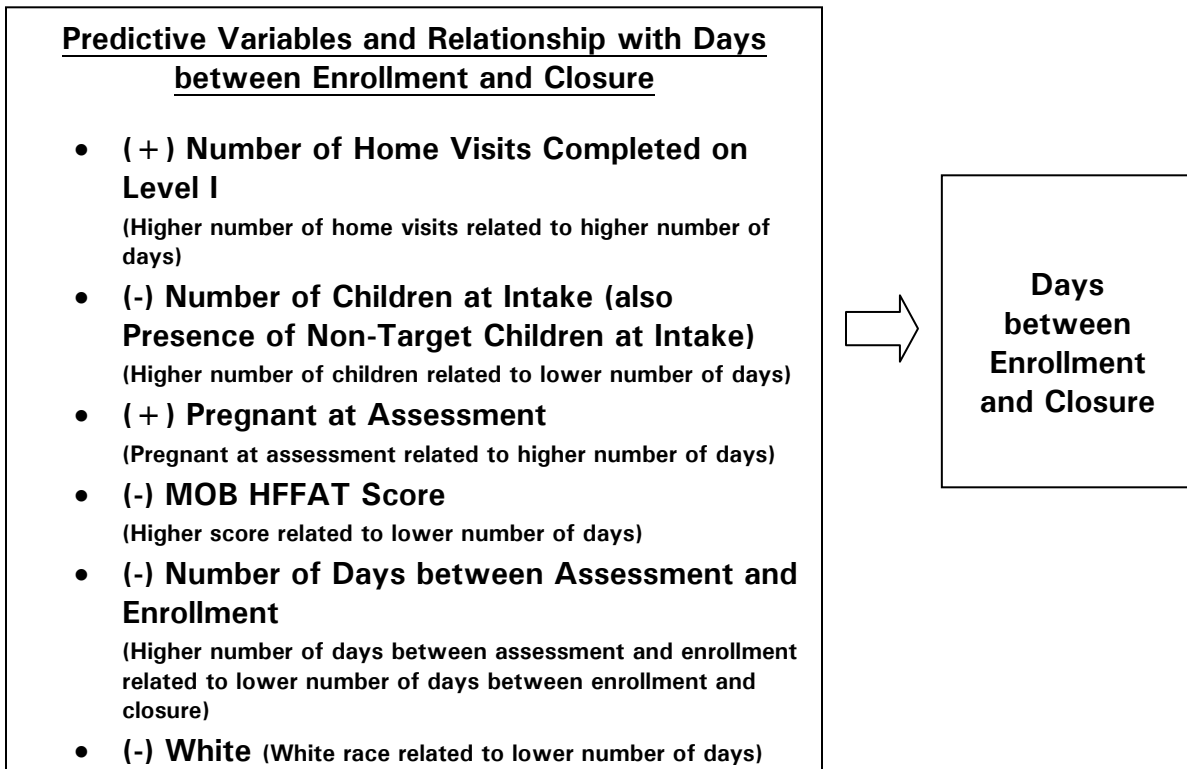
Predictive Variables and Relationship with Days between Enrollment and Closure

- (+) Number of Home Visits Completed on Level I
(Higher number of home visits related to higher number of days)
- (-) Number of Children at Intake (also Presence of Non-Target Children at Intake)
(Higher number of children related to lower number of days)
- (+) Pregnant at Assessment
(Pregnant at assessment related to higher number of days)
- (-) MOB HFFAT Score
(Higher score related to lower number of days)
- (-) Number of Days between Assessment and Enrollment
(Higher number of days between assessment and enrollment related to lower number of days between enrollment and closure)
- (-) White (White race related to lower number of days)

Days between Enrollment and Closure